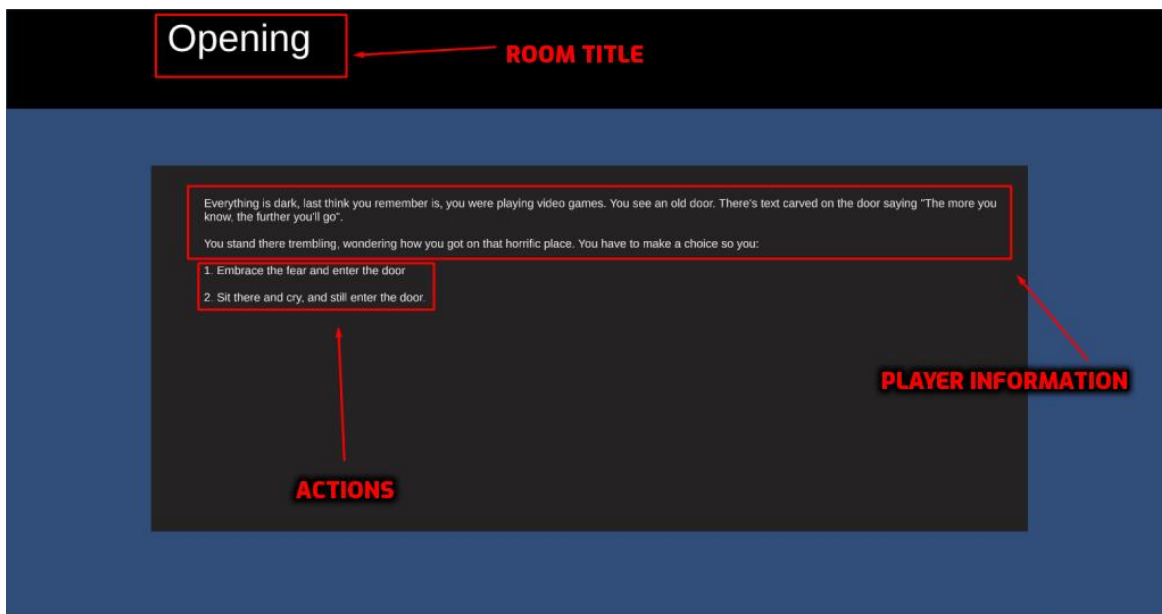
Opening

ROOM TITLE

Everything is dark, last think you remember is, you were playing video games. You see an old door. There's text carved on the door saying "The more you know, the further you'll go".

You stand there trembling, wondering how you got on that horrific place. You have to make a choice so you:

1. Embrace the fear and enter the door

2. Sit there and cry, and still enter the door.

PLAYER INFORMATION

ACTIONS